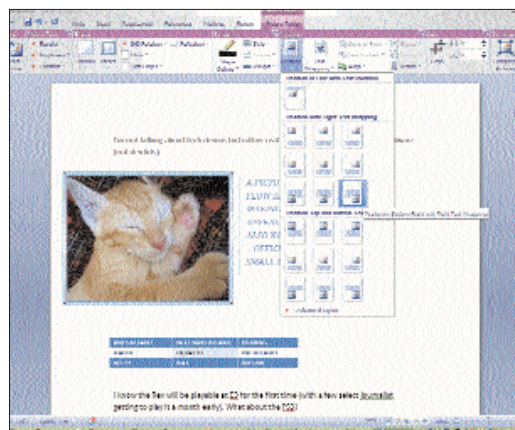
Home Insert Page Layout References Mailings Review

A PICTU
FLUF
OPPO
APPEA
ALSO
OFFIC
SMALL

Advanced Layout...

Position in Bottom Right with Square Text Wrapping

I know the Xbo will be playable at E3 for the first time (with a few select journalists getting to play it a month early). What about the PS3?